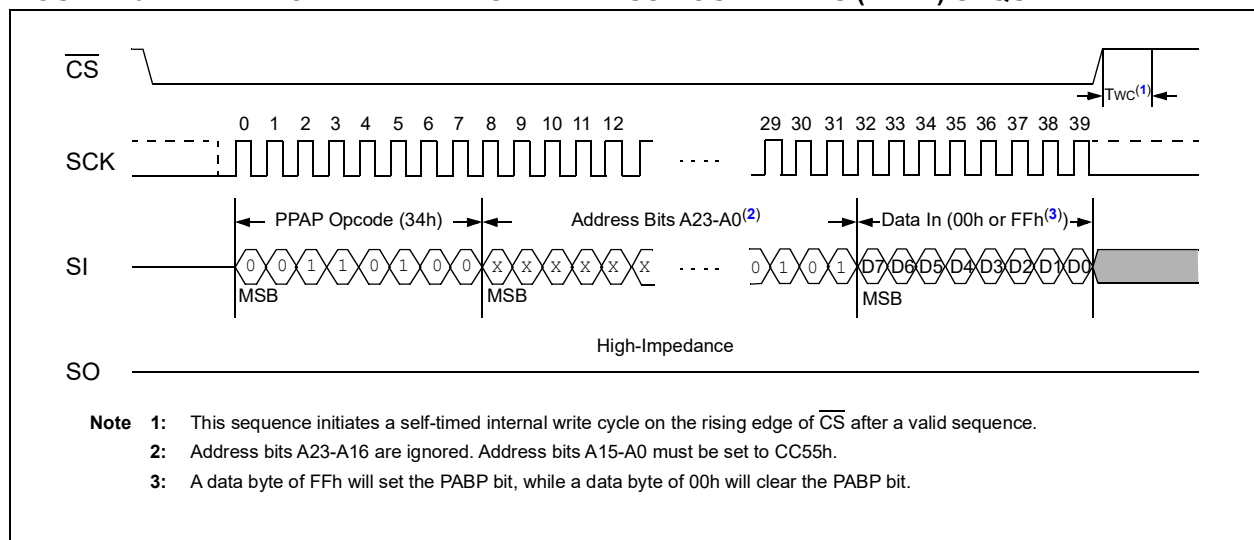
$\overline{CS}$

Twc$^{(1)}$

0 1 2 3 4 5 6 7 8 9 10 11 12 29 30 31 32 33 34 35 36 37 38 39

SCK

PPAP Opcode (34h)

Address Bits A23-A0$^{(2)}$

Data In (00h or FFh$^{(3)}$)

SI

0 0 1 1 0 1 0 0 X X X X X X X 0 1 0 1 D7 D6 D5 D4 D3 D2 D1 D0

MSB MSB MSB

High-Impedance

SO

Note 1: This sequence initiates a self-timed internal write cycle on the rising edge of $\overline{CS}$ after a valid sequence.

2: Address bits A23-A16 are ignored. Address bits A15-A0 must be set to CC55h.

3: A data byte of FFh will set the PABP bit, while a data byte of 00h will clear the PABP bit.